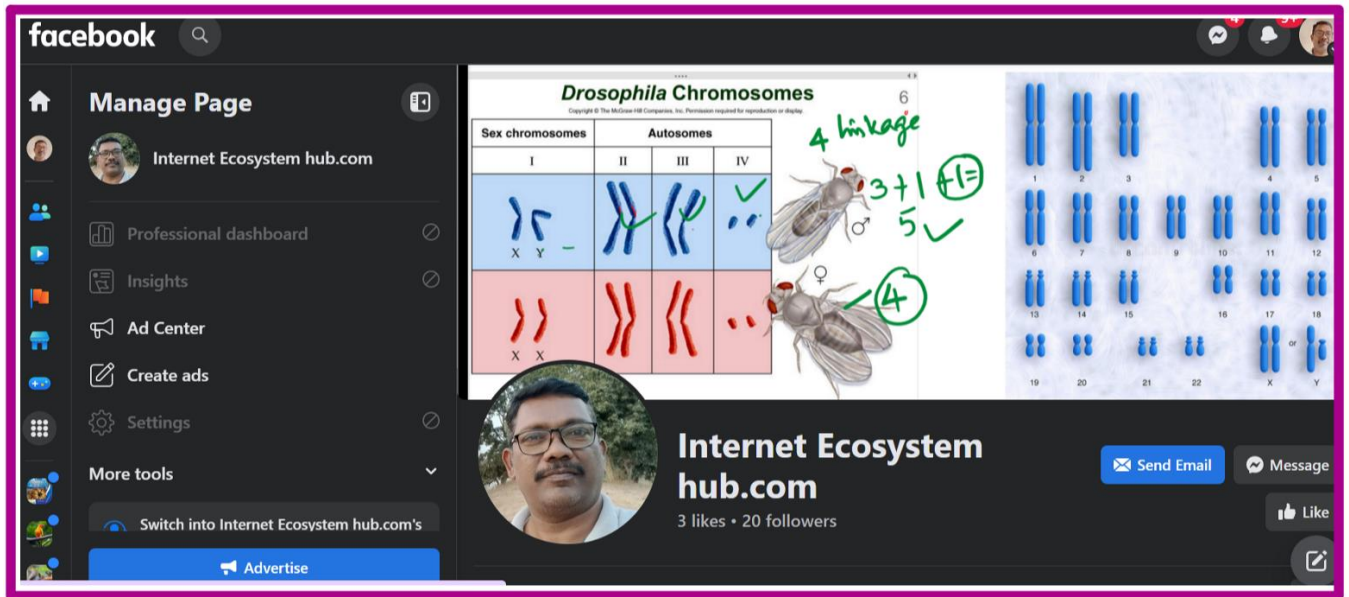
facebook

Manage Page

Internet Ecosystem hub.com

Professional dashboard

Insights

Ad Center

Create ads

Settings

More tools

Switch into Internet Ecosystem hub.com's

Advertise

*Drosophila* Chromosomes

6

Copyright © The McGraw-Hill Companies, Inc. Permission required for reproduction or display.

| Sex chromosomes | Autosomes | | |
|---|---|---|---|
| I | II | III | IV |
| X Y | | | |
| X X | | | |

4 linkage

3+1 +1=

5

♂

♀

4

1 2 3 4 5

6 7 8 9 10 11 12

13 14 15 16 17 18

19 20 21 22 X or Y

Internet Ecosystem hub.com

3 likes • 20 followers

Send Email

Message

Like